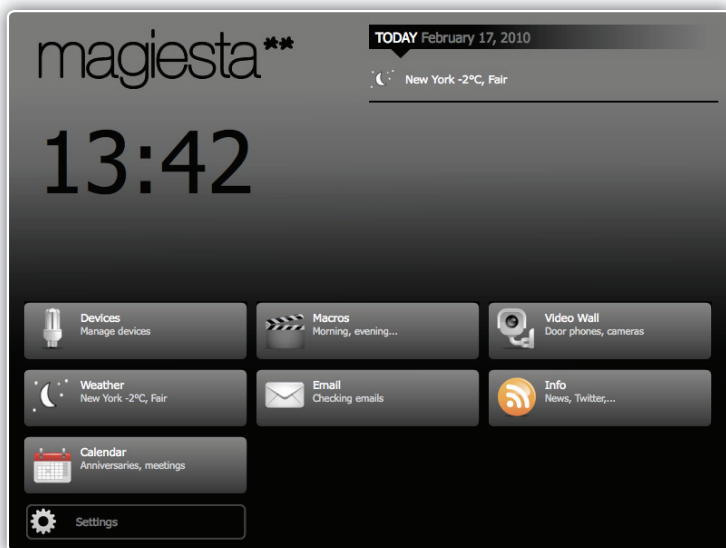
magiesta**

TODAY February 17, 2010

New York -2ºC, Fair

13:42

Devices
Manage devices

Macros
Morning, evening...

Video Wall
Door phones, cameras

Weather
New York -2ºC, Fair

Email
Checking emails

Info
News, Twitter,...

Calendar
Anniversaries, meetings

Settings